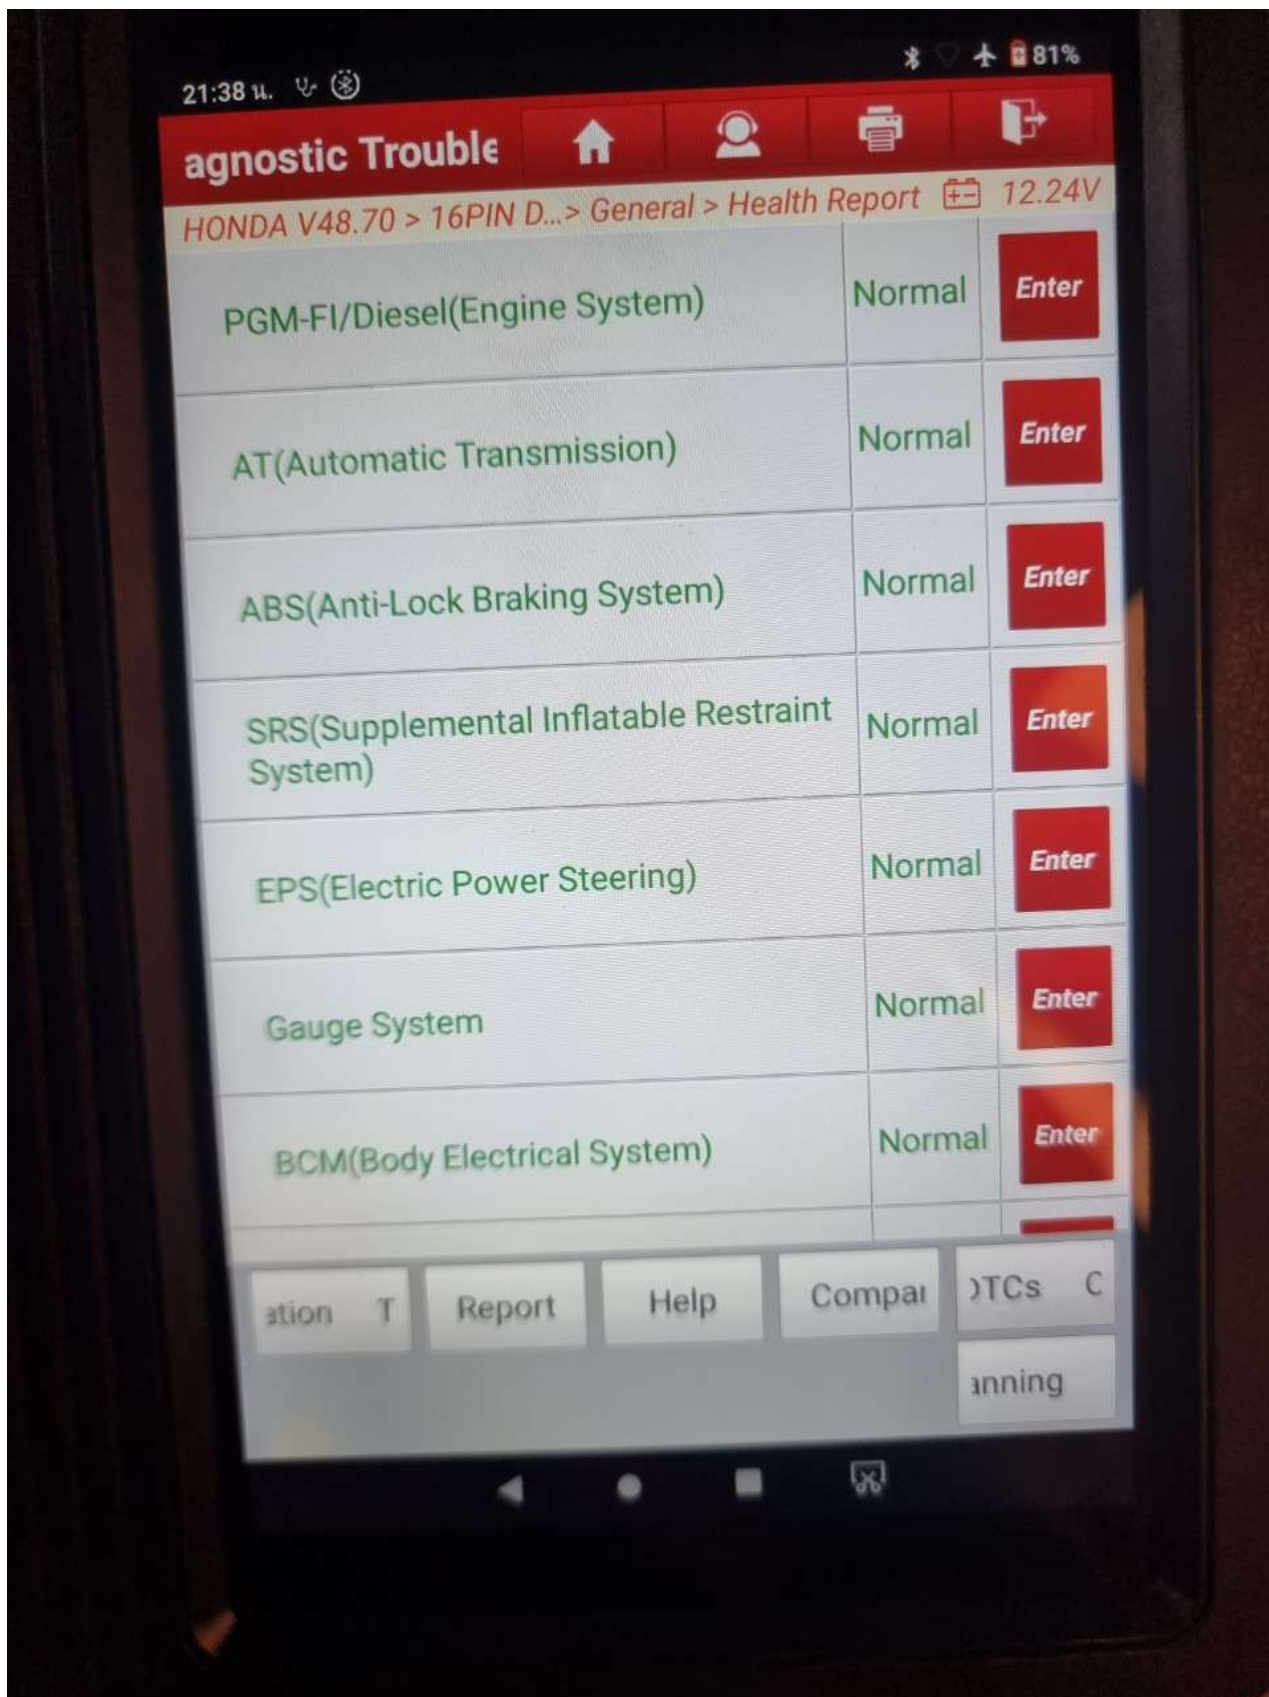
21:38 น.

81%

agnostic Trouble

HONDA V48.70 > 16PIN D...> General > Health Report 12.24V

| | | |
|---|---|---|
| PGM-FI/Diesel(Engine System) | Normal | Enter |
| AT(Automatic Transmission) | Normal | Enter |
| ABS(Anti-Lock Braking System) | Normal | Enter |
| SRS(Supplemental Inflatable Restraint System) | Normal | Enter |
| EPS(Electric Power Steering) | Normal | Enter |
| Gauge System | Normal | Enter |
| BCM(Body Electrical System) | Normal | Enter |

ation T
Report
Help
Compai
)TCs C
anning